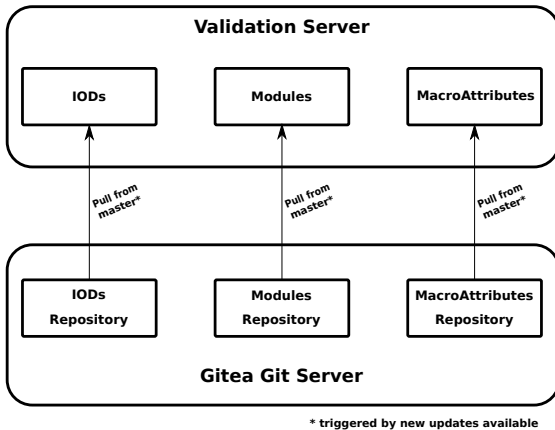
Validation Server

IODs

Modules

MacroAttributes

Pull from master*

Pull from master*

Pull from master*

IODs Repository

Modules Repository

MacroAttributes Repository

Gitea Git Server

* triggered by new updates available